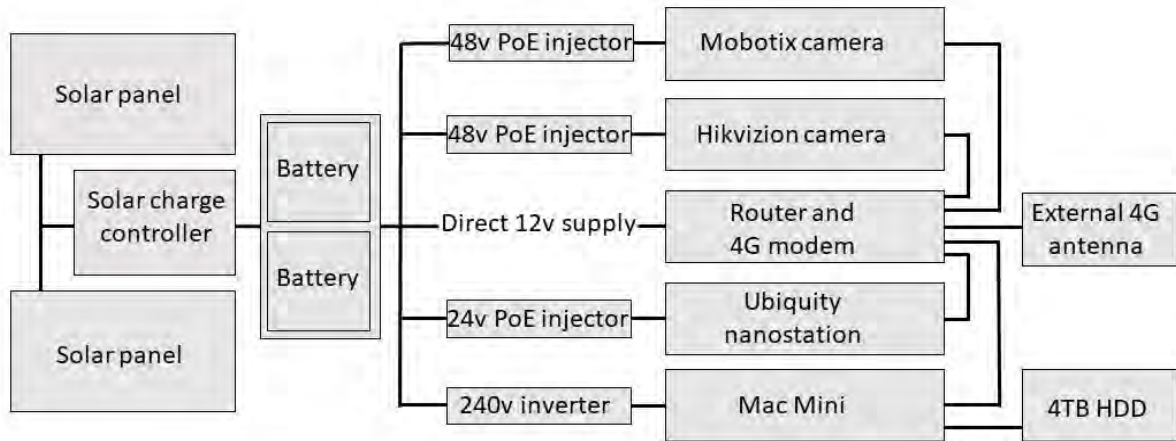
Solar panel

Solar charge controller

Solar panel

Battery

Battery

48v PoE injector

Mobotix camera

48v PoE injector

Hikvizion camera

Direct 12v supply

Router and 4G modem

External 4G antenna

24v PoE injector

Ubiquity nanostation

240v inverter

Mac Mini

4TB HDD